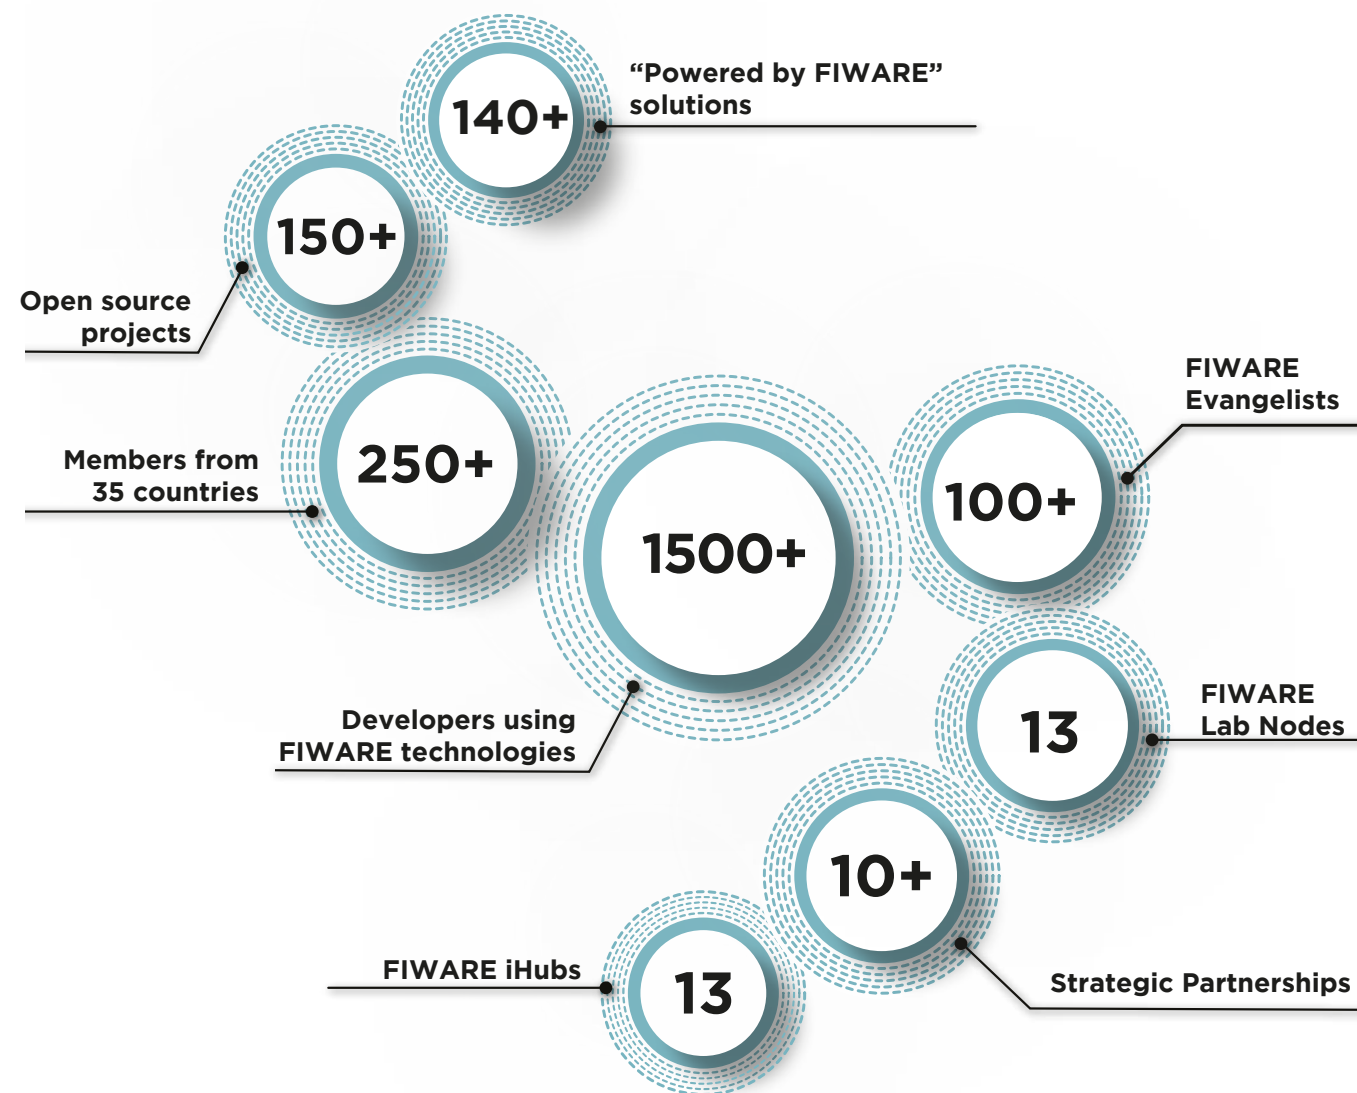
140+
“Powered by FIWARE” solutions

150+
Open source projects

250+
Members from 35 countries

1500+
Developers using FIWARE technologies

100+
FIWARE Evangelists

13
FIWARE Lab Nodes

10+
Strategic Partnerships

13
FIWARE iHubs